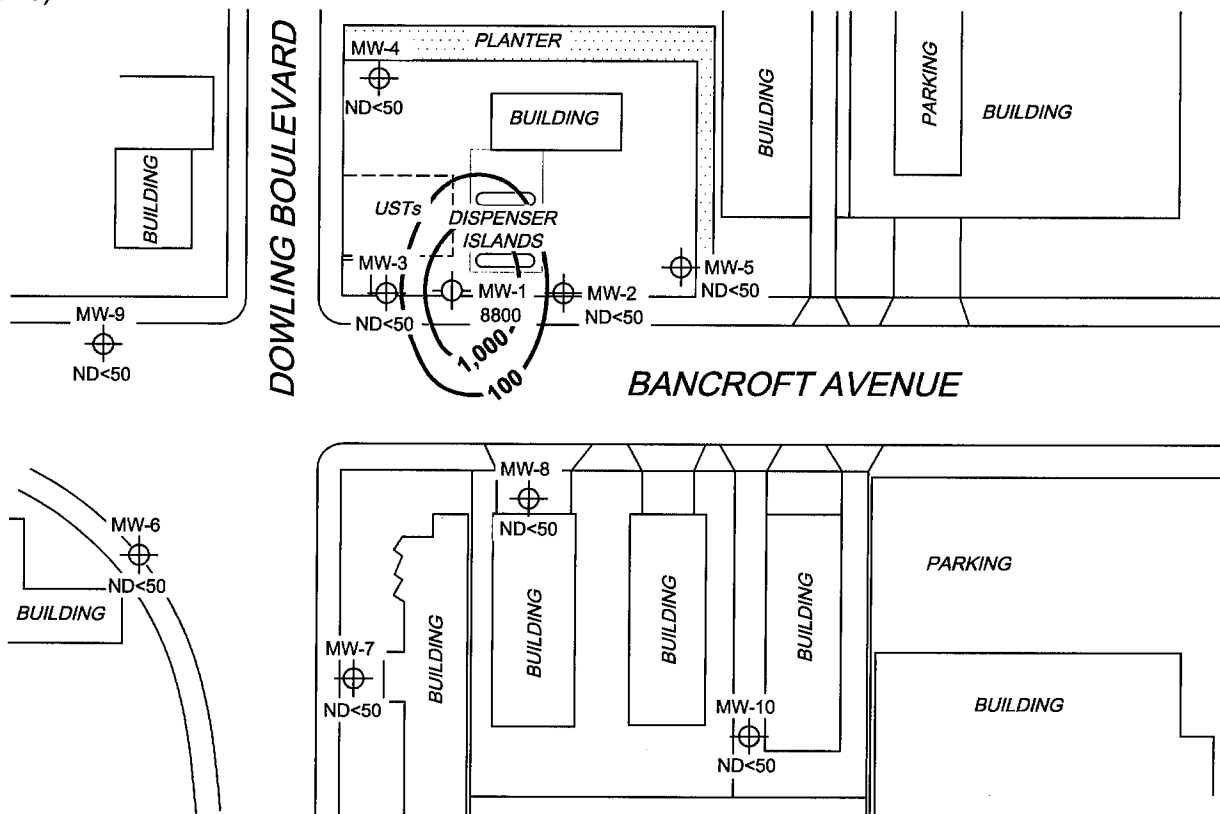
PLANTER
MW-4
ND<50
BUILDING
BUILDING
PARKING
BUILDING
BUILDING
DOWLING BOULEVARD
USTs
DISPENSER ISLANDS
MW-3
MW-5
ND<50
MW-1
8800
MW-2
ND<50
MW-9
ND<50
ND<50
1,000
100
BANCROFT AVENUE
MW-8
ND<50
MW-6
ND<50
BUILDING
PARKING
BUILDING
BUILDING
BUILDING
MW-7
ND<50
BUILDING
MW-10
ND<50
BUILDING